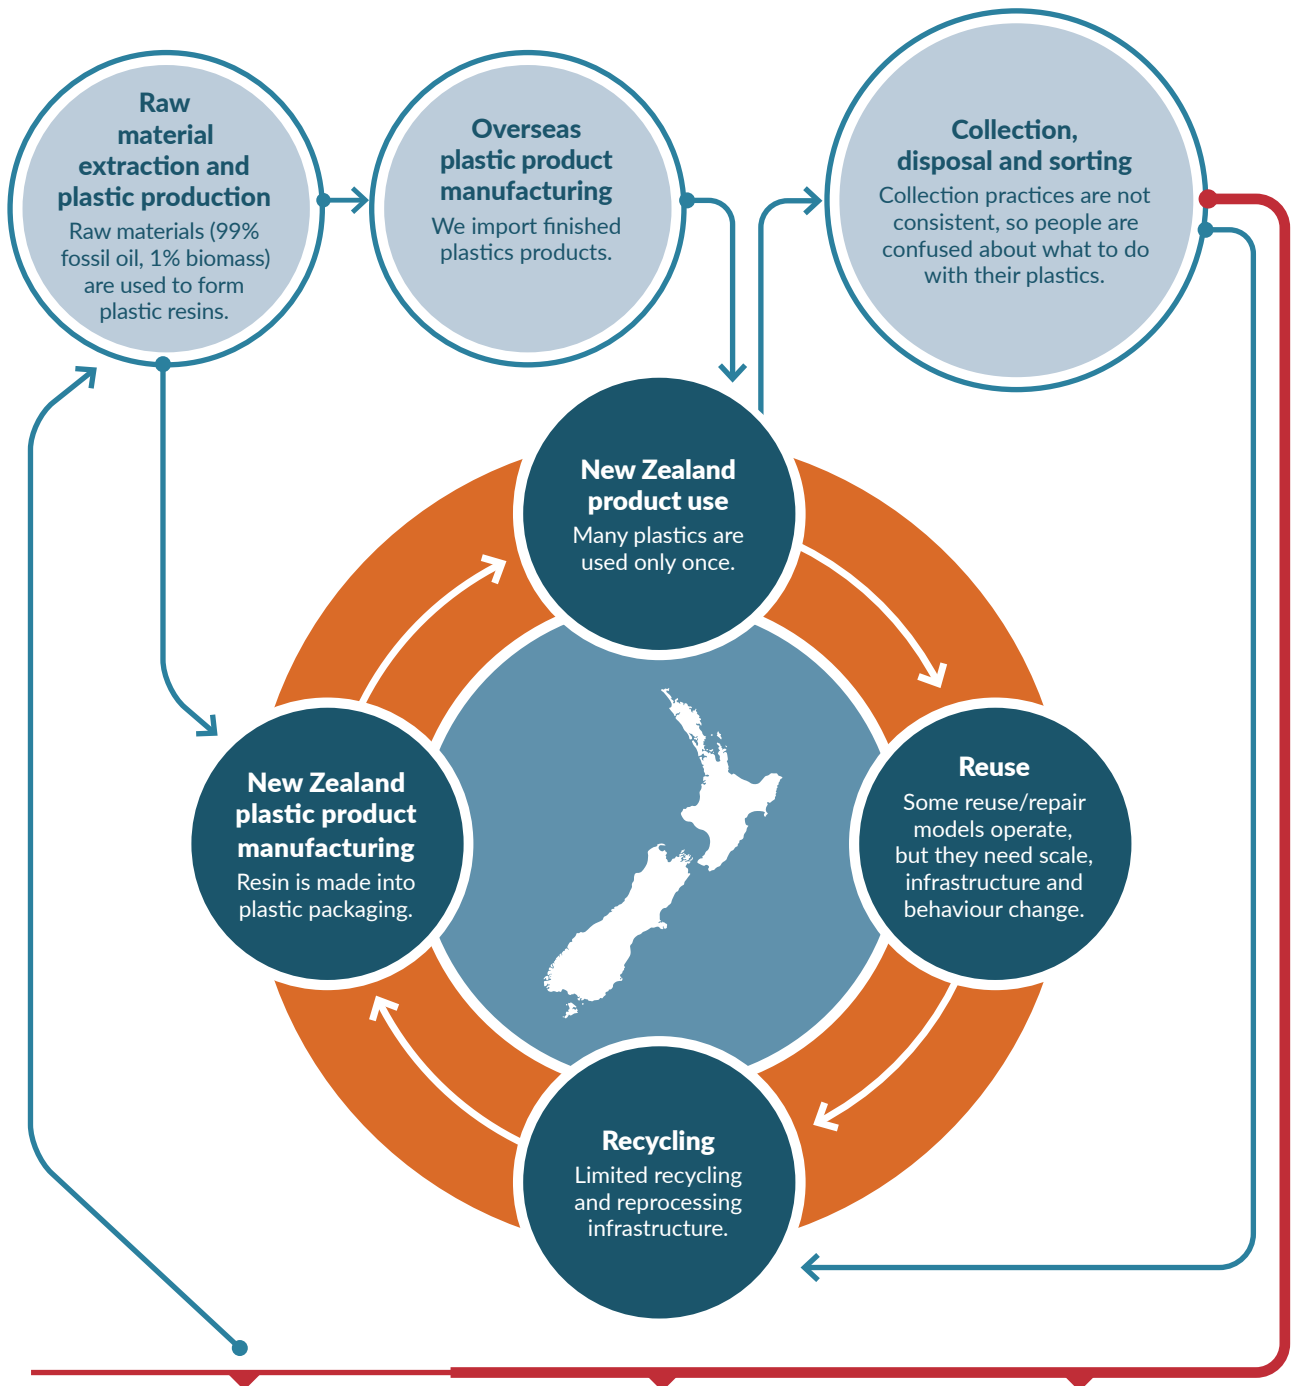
Raw material extraction and plastic production
Raw materials (99% fossil oil, 1% biomass) are used to form plastic resins.

Overseas plastic product manufacturing
We import finished plastics products.

Collection, disposal and sorting
Collection practices are not consistent, so people are confused about what to do with their plastics.

New Zealand product use
Many plastics are used only once.

New Zealand plastic product manufacturing
Resin is made into plastic packaging.

Reuse
Some reuse/repair models operate, but they need scale, infrastructure and behaviour change.

Recycling
Limited recycling and reprocessing infrastructure.